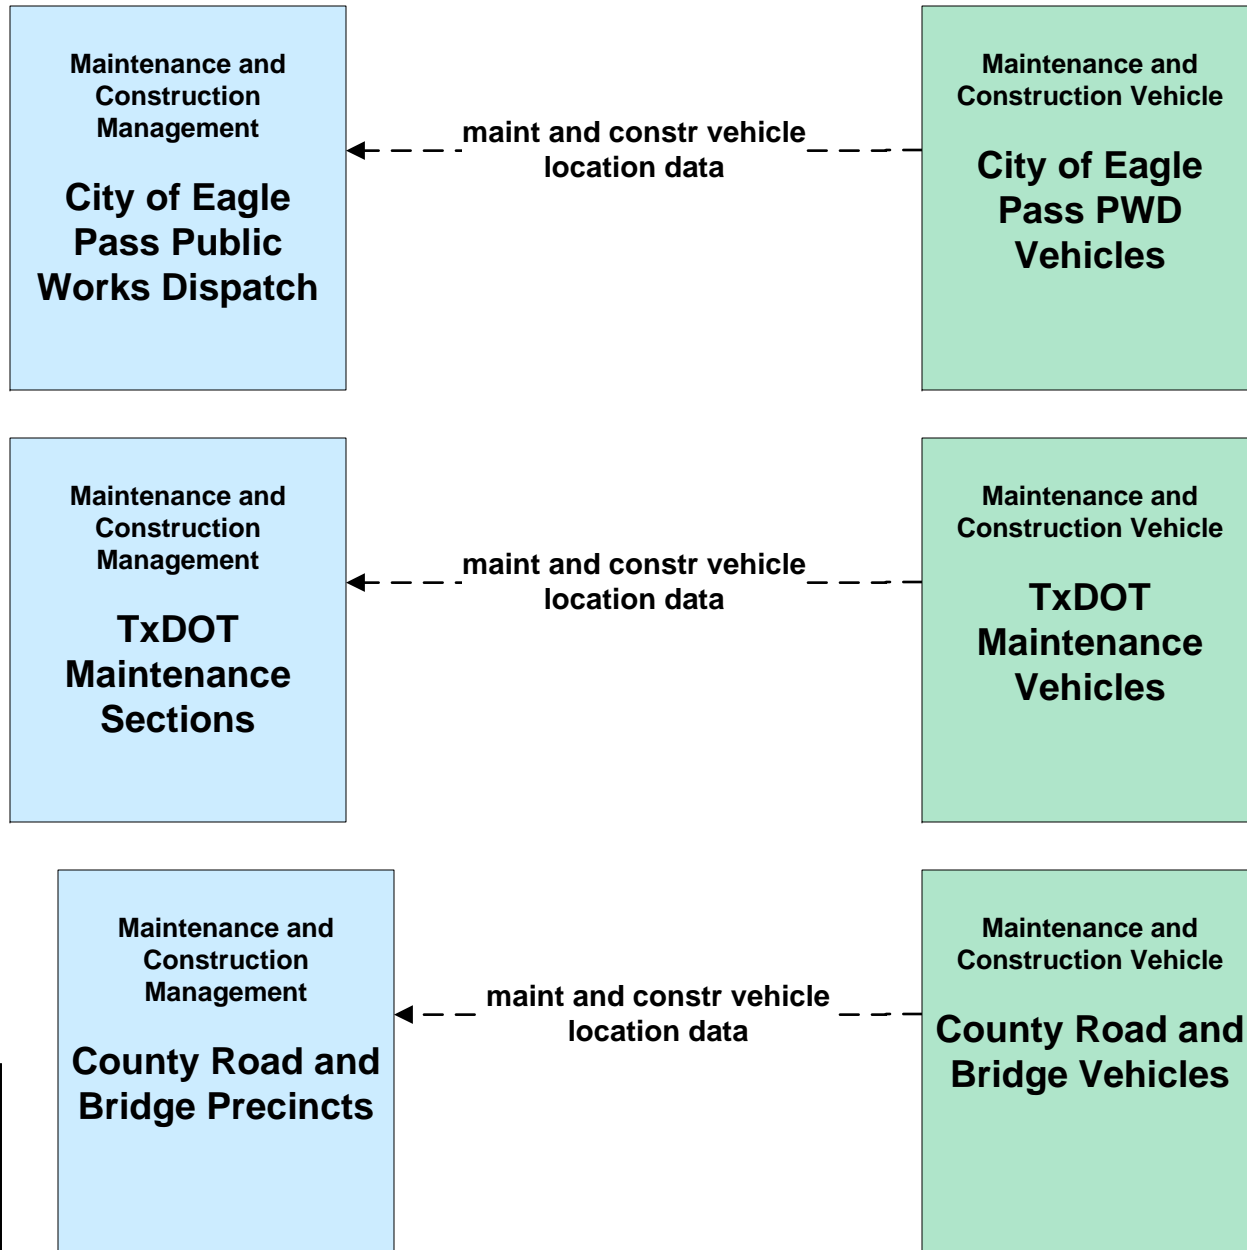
Maintenance and Construction Management

City of Eagle Pass Public Works Dispatch

maint and constr vehicle location data

Maintenance and Construction Vehicle

City of Eagle Pass PWD Vehicles

Maintenance and Construction Management

TxDOT Maintenance Sections

maint and constr vehicle location data

Maintenance and Construction Vehicle

TxDOT Maintenance Vehicles

Maintenance and Construction Management

County Road and Bridge Precincts

maint and constr vehicle location data

Maintenance and Construction Vehicle

County Road and Bridge Vehicles